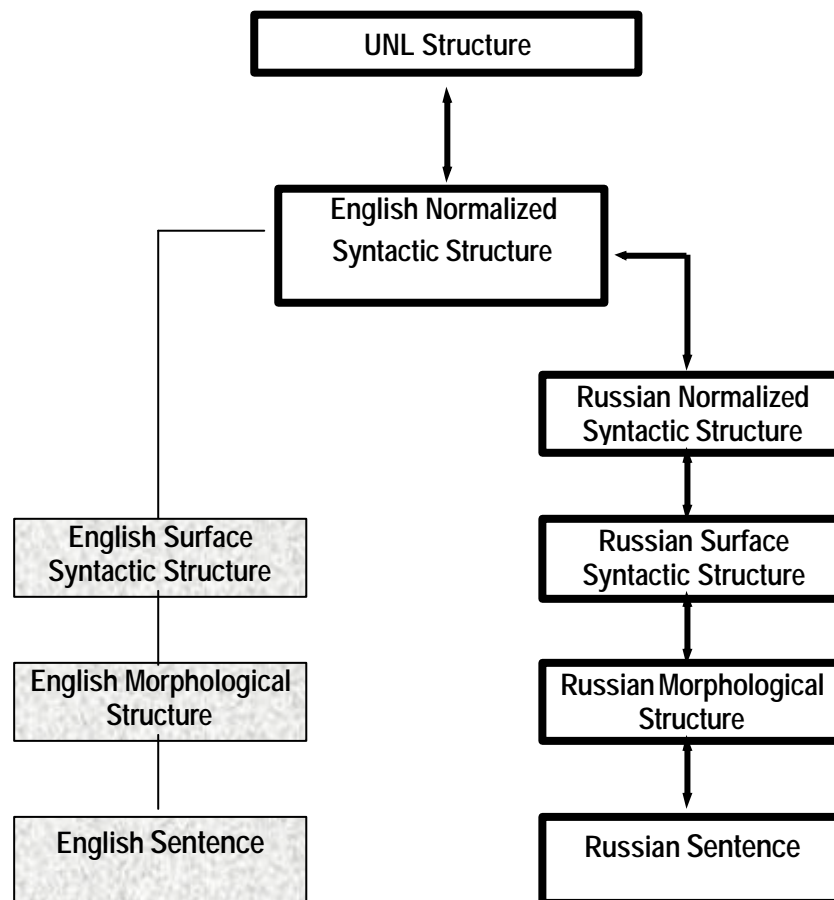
UNL Structure

English Normalized Syntactic Structure

Russian Normalized Syntactic Structure

English Surface Syntactic Structure

Russian Surface Syntactic Structure

English Morphological Structure

Russian Morphological Structure

English Sentence

Russian Sentence